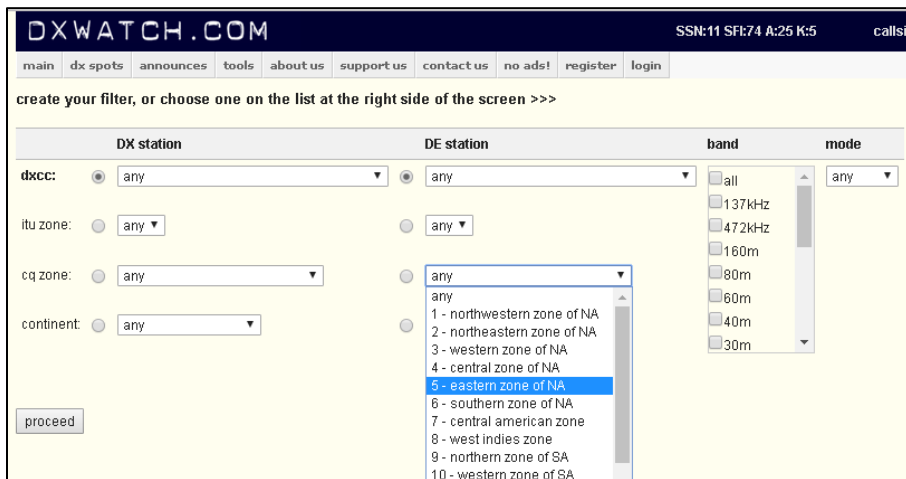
DXWATCH.COM

SSN:11 SFI:74 A:25 K:5

callsi

main | dx spots | announces | tools | about us | support us | contact us | no ads! | register | login

create your filter, or choose one on the list at the right side of the screen >>>

DX station

DE station

band

mode

dxcc: any

any

all
137kHz
472kHz
160m
80m
60m
40m
30m

any

itu zone: any

any

cq zone: any

any

any
1 - northwestern zone of NA
2 - northeastern zone of NA
3 - western zone of NA
4 - central zone of NA
5 - eastern zone of NA
6 - southern zone of NA
7 - central american zone
8 - west indies zone
9 - northern zone of SA
10 - western zone of SA

continent: any

proceed